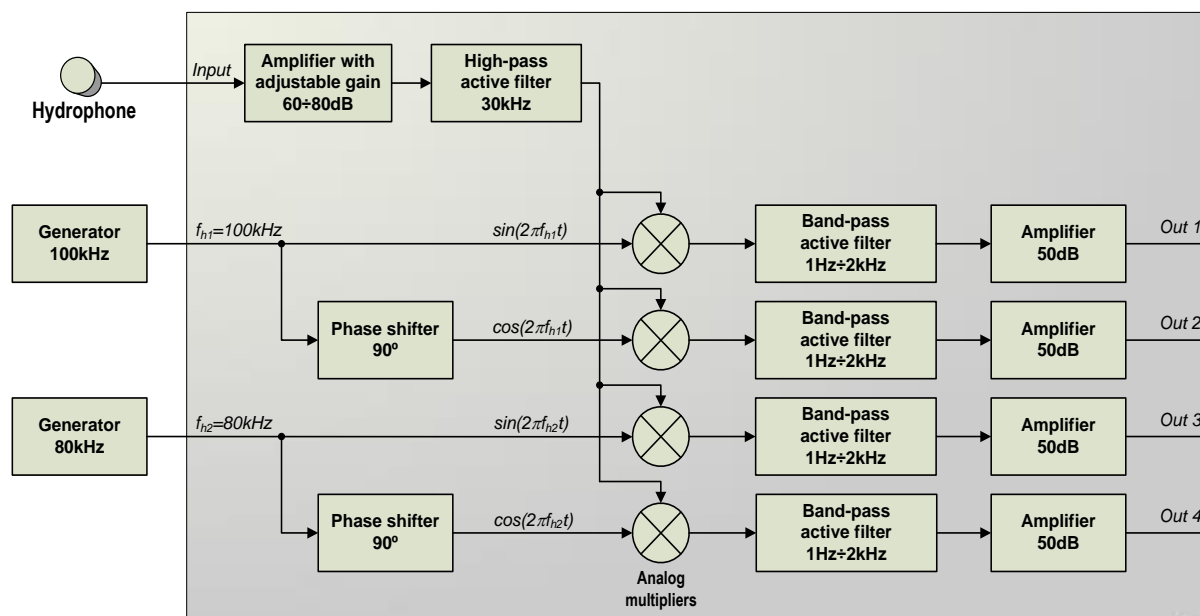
Hydrophone

Input

Amplifier with adjustable gain 60÷80dB

High-pass active filter 30kHz

Generator 100kHz

$f_{h1}$=100kHz

$sin(2\pi f_{h1}t)$

Band-pass active filter 1Hz÷2kHz

Amplifier 50dB

Out 1

Phase shifter 90º

$cos(2\pi f_{h1}t)$

Band-pass active filter 1Hz÷2kHz

Amplifier 50dB

Out 2

Generator 80kHz

$f_{h2}$=80kHz

$sin(2\pi f_{h2}t)$

Band-pass active filter 1Hz÷2kHz

Amplifier 50dB

Out 3

Phase shifter 90º

$cos(2\pi f_{h2}t)$

Band-pass active filter 1Hz÷2kHz

Amplifier 50dB

Out 4

Analog multipliers